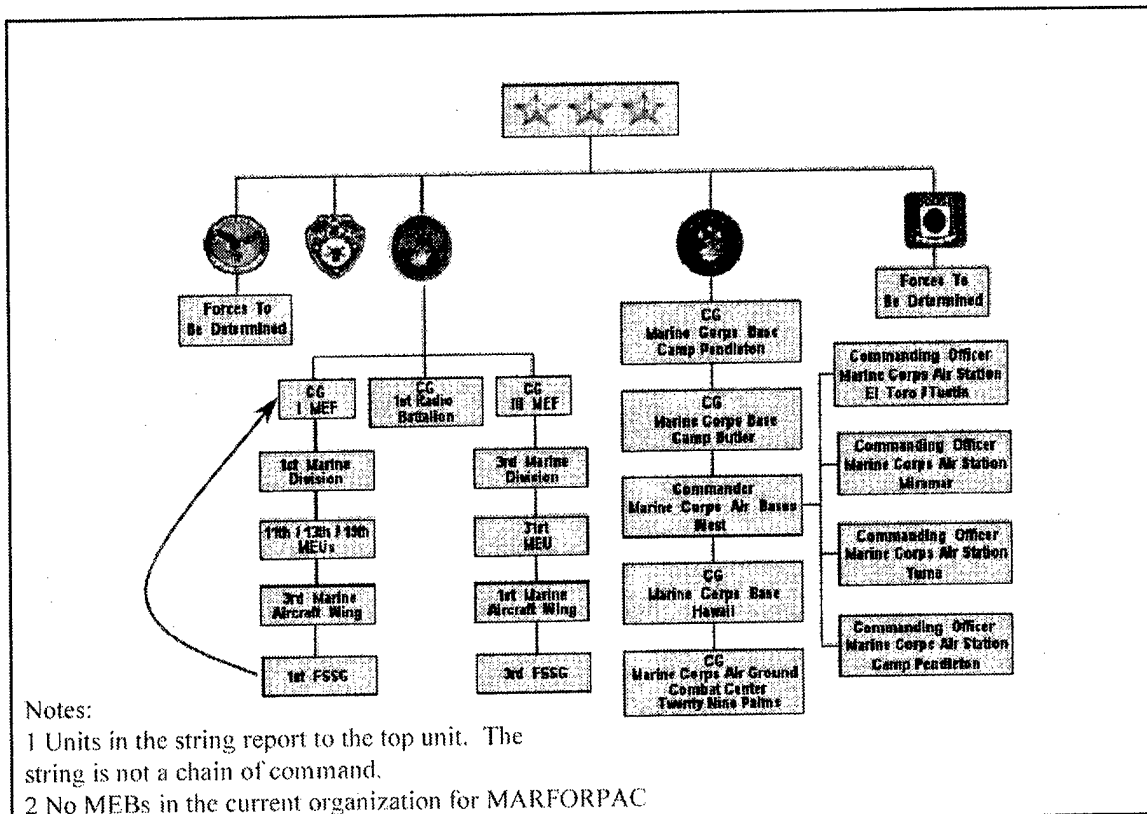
Forces To Be Determined

Forces To Be Determined

CG I MEF

CG 1st Radio Battalion

CG III MEF

1st Marine Division

11th / 13th / 15th MEUs

3rd Marine Aircraft Wing

1st FSSG

3rd Marine Division

31st MEU

1st Marine Aircraft Wing

3rd FSSG

CG Marine Corps Base Camp Pendleton

CG Marine Corps Base Camp Butler

Commander Marine Corps Air Bases West

CG Marine Corps Base Hawaii

CG Marine Corps Air Ground Combat Center Twenty Nine Palms

Commanding Officer Marine Corps Air Station El Toro / Tustin

Commanding Officer Marine Corps Air Station Miramar

Commanding Officer Marine Corps Air Station Yuma

Commanding Officer Marine Corps Air Station Camp Pendleton

Notes:
1 Units in the string report to the top unit. The string is not a chain of command.
2 No MEBs in the current organization for MARFORPAC